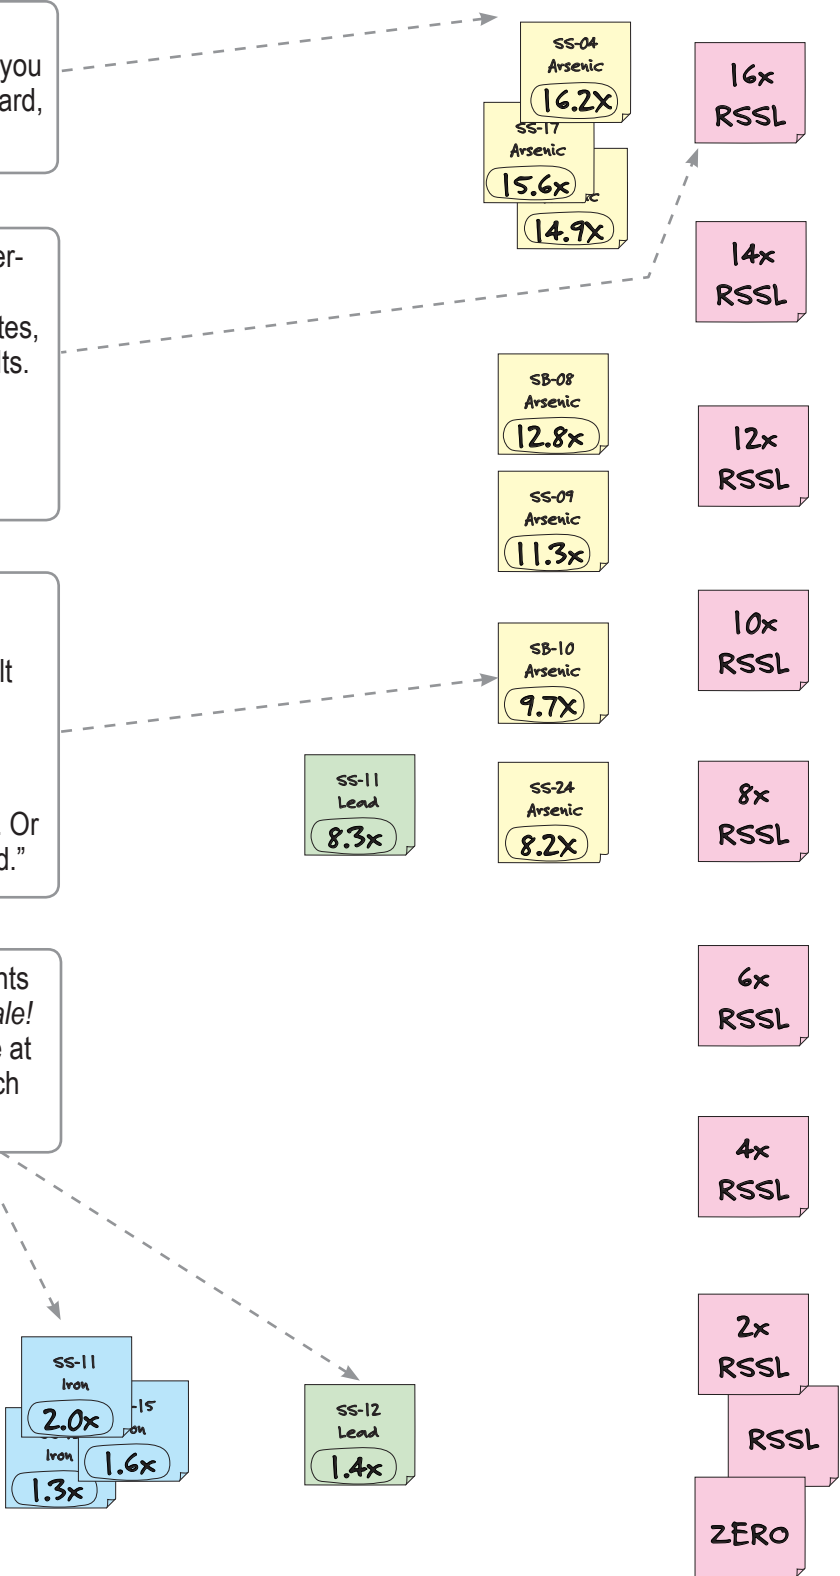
you
ard,

er-

tes,
ts.

lt

Or
d."

nts
ale!
at
ch

SS-04
Arsenic
16.2X

SS-17
Arsenic
15.6x

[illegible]c
14.9X

16x
RSSL

14x
RSSL

SB-08
Arsenic
12.8x

12x
RSSL

SS-09
Arsenic
11.3x

10x
RSSL

SB-10
Arsenic
9.7X

SS-11
Lead
8.3x

SS-24
Arsenic
8.2X

8x
RSSL

6x
RSSL

4x
RSSL

SS-11
Iron
2.0x

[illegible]-15
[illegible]on
1.6x

Iron
1.3x

SS-12
Lead
1.4x

2x
RSSL

RSSL

ZERO